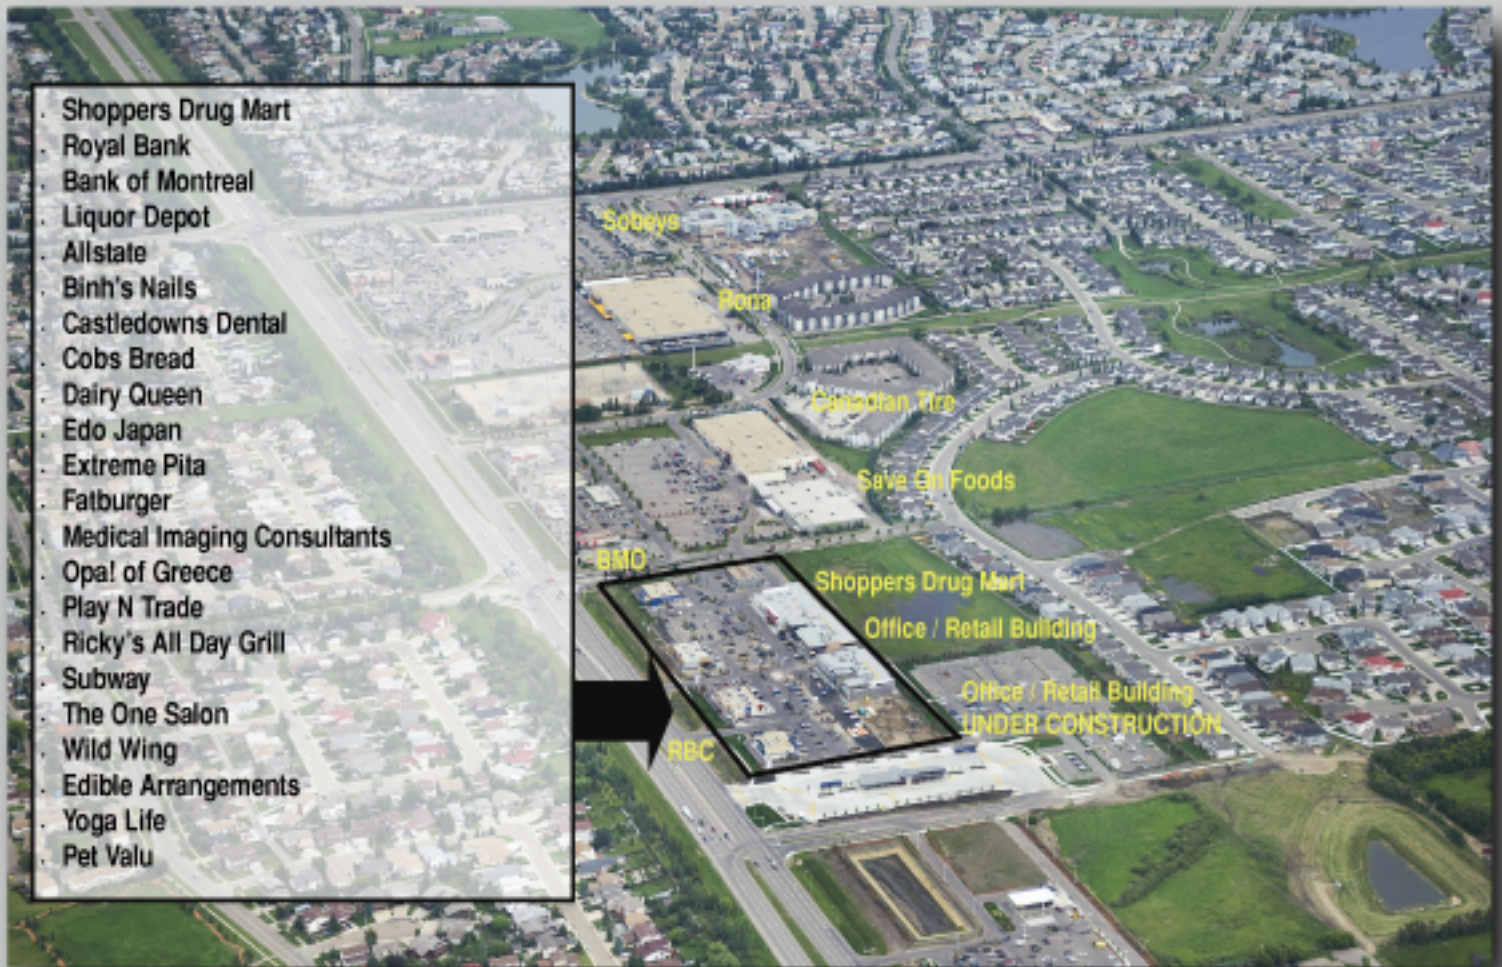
. Shoppers Drug Mart
. Royal Bank
. Bank of Montreal
. Liquor Depot
. Allstate
. Binh's Nails
. Castledowns Dental
. Cobs Bread
. Dairy Queen
. Edo Japan
. Extreme Pita
. Fatburger
. Medical Imaging Consultants
. Opa! of Greece
. Play N Trade
. Ricky's All Day Grill
. Subway
. The One Salon
. Wild Wing
. Edible Arrangements
. Yoga Life
. Pet Valu

Sobeys
Rona
Canadian Tire
Save On Foods
BMO
Shoppers Drug Mart
Office / Retail Building
Office / Retail Building
UNDER CONSTRUCTION
RBC